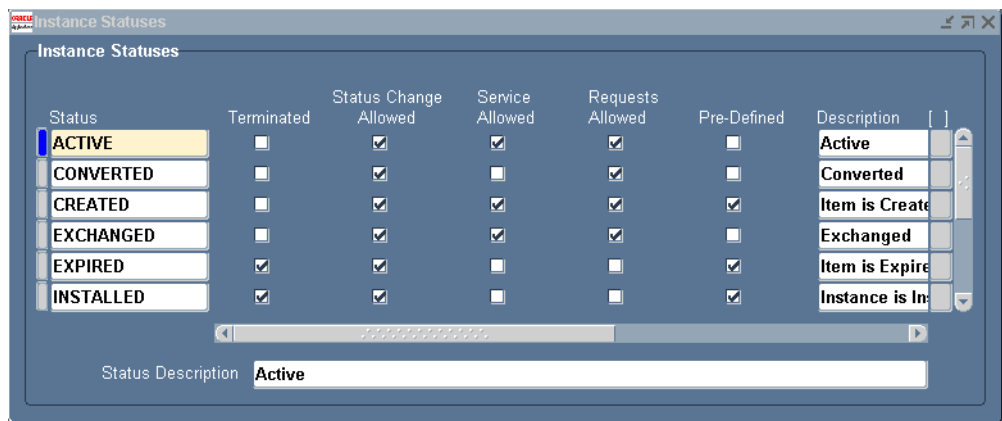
Instance Statuses

Instance Statuses

| Status | Terminated | Status Change Allowed | Service Allowed | Requests Allowed | Pre-Defined | Description | [ ] |
|---|---|---|---|---|---|---|---|
| ACTIVE | ☐ | ☑ | ☑ | ☑ | ☐ | Active | |
| CONVERTED | ☐ | ☑ | ☐ | ☑ | ☐ | Converted | |
| CREATED | ☐ | ☑ | ☑ | ☑ | ☑ | Item is Create | |
| EXCHANGED | ☐ | ☑ | ☑ | ☑ | ☐ | Exchanged | |
| EXPIRED | ☑ | ☑ | ☐ | ☐ | ☑ | Item is Expire | |
| INSTALLED | ☑ | ☑ | ☐ | ☐ | ☑ | Instance is In | |

Status Description Active